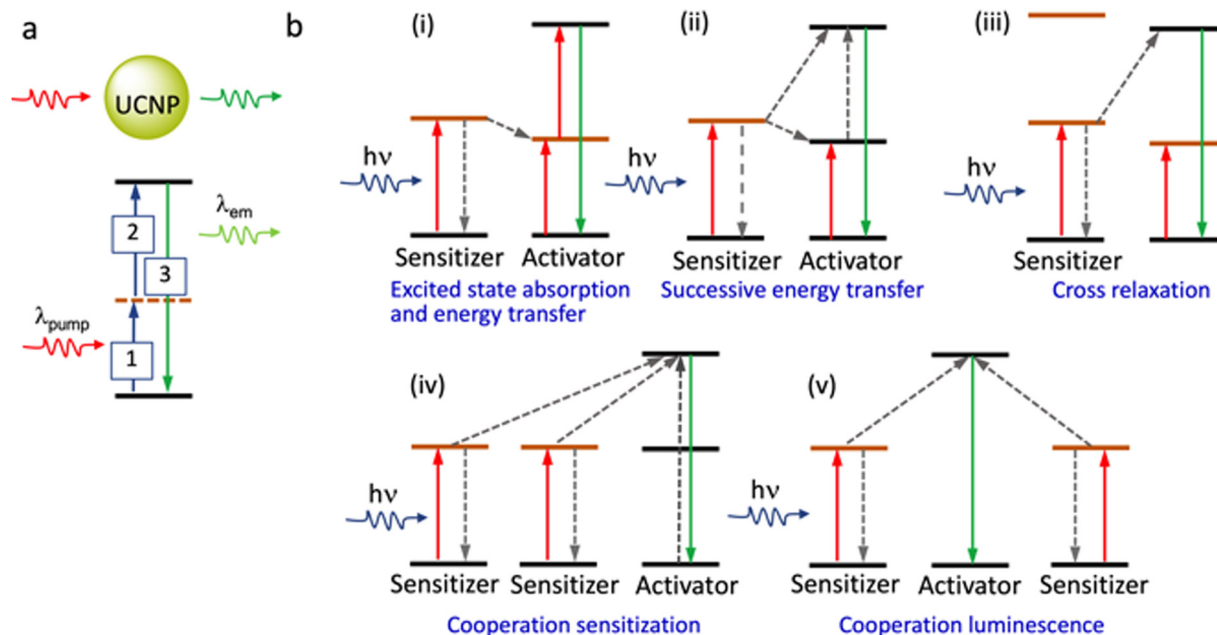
a

UCNP

$\lambda_{em}$

2

3

$\lambda_{pump}$

1

b

(i)

hν

Sensitizer Activator

Excited state absorption and energy transfer

(ii)

hν

Sensitizer Activator

Successive energy transfer

(iii)

hν

Sensitizer

Cross relaxation

(iv)

hν

Sensitizer Sensitizer Activator

Cooperation sensitization

(v)

hν

Sensitizer Activator Sensitizer

Cooperation luminescence